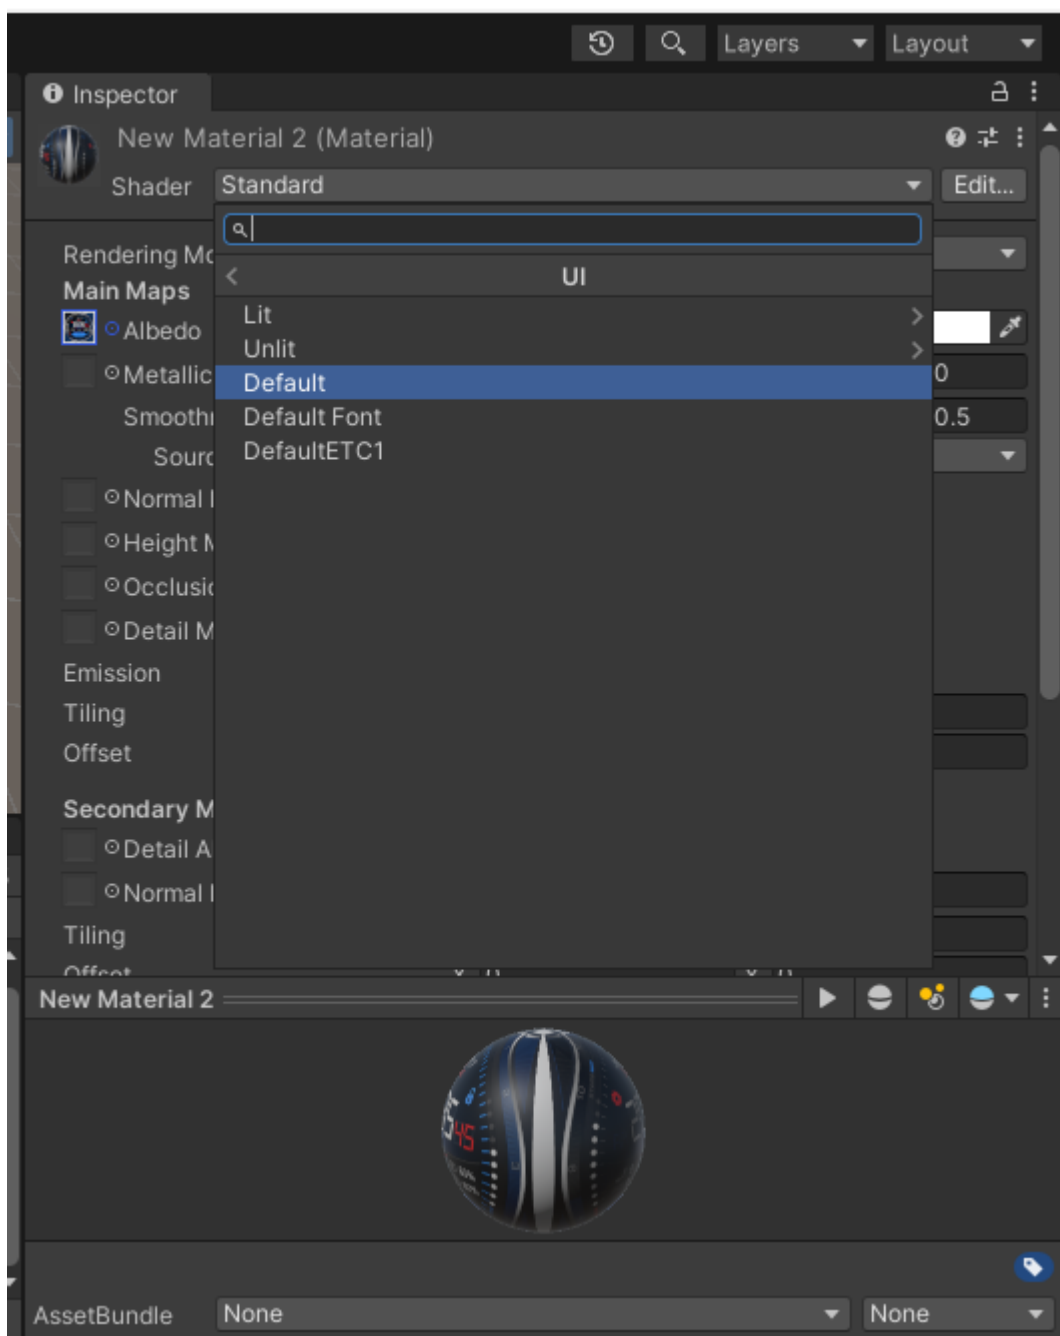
Layers
Layout

Inspector

New Material 2 (Material)
Shader Standard
Edit...

UI
Lit
Unlit
Default
Default Font
DefaultETC1

Rendering Mo
Main Maps
Albedo
Metallic
0
Smoothn
0.5
Sourc
Normal I
Height M
Occlusio
Detail M
Emission
Tiling
Offset
Secondary M
Detail A
Normal I
Tiling
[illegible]

New Material 2

AssetBundle None None